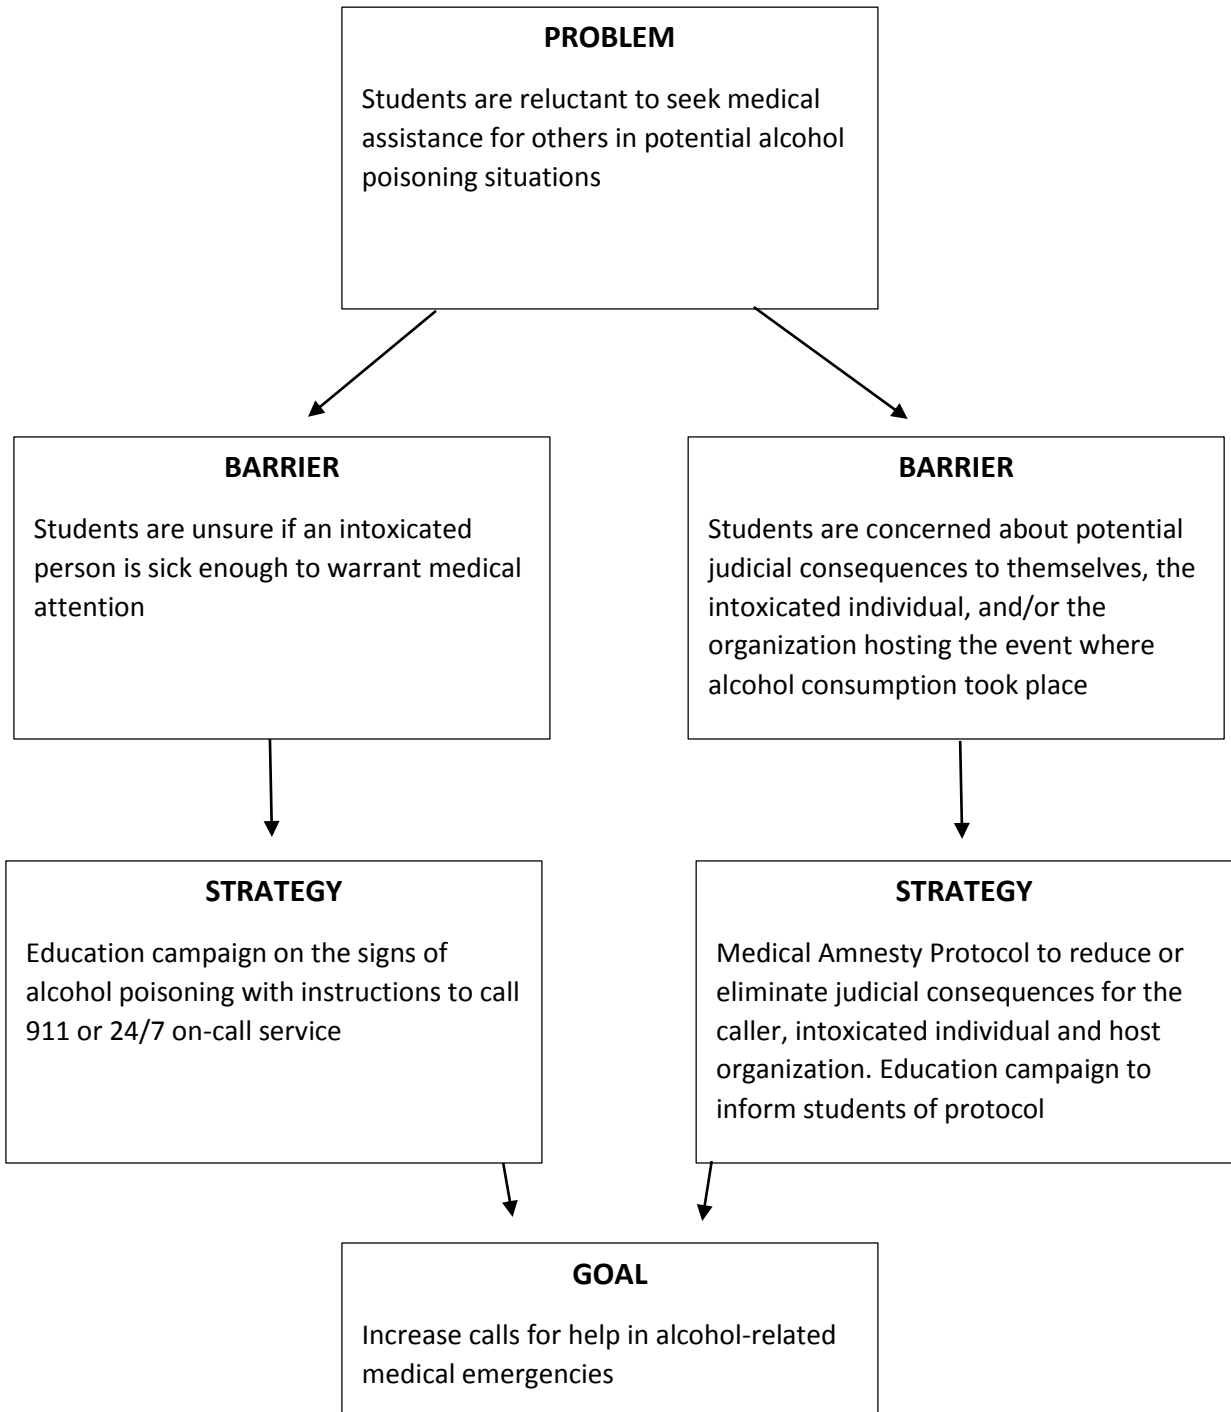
PROBLEM

Students are reluctant to seek medical assistance for others in potential alcohol poisoning situations

BARRIER

Students are unsure if an intoxicated person is sick enough to warrant medical attention

STRATEGY

Education campaign on the signs of alcohol poisoning with instructions to call 911 or 24/7 on-call service

BARRIER

Students are concerned about potential judicial consequences to themselves, the intoxicated individual, and/or the organization hosting the event where alcohol consumption took place

STRATEGY

Medical Amnesty Protocol to reduce or eliminate judicial consequences for the caller, intoxicated individual and host organization. Education campaign to inform students of protocol

GOAL

Increase calls for help in alcohol-related medical emergencies